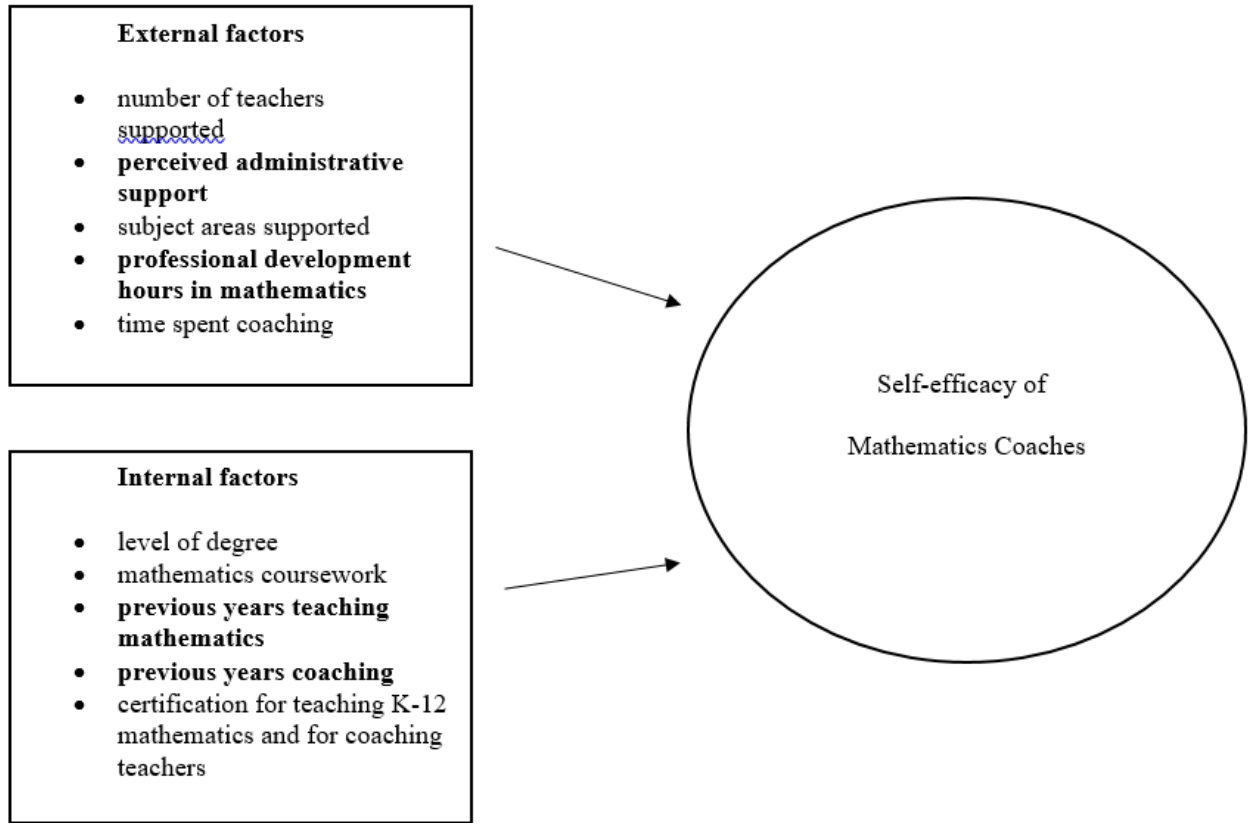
External factors

- number of teachers supported
- perceived administrative support
- subject areas supported
- professional development hours in mathematics
- time spent coaching

Internal factors

- level of degree
- mathematics coursework
- previous years teaching mathematics
- previous years coaching
- certification for teaching K-12 mathematics and for coaching teachers

Self-efficacy of

Mathematics Coaches